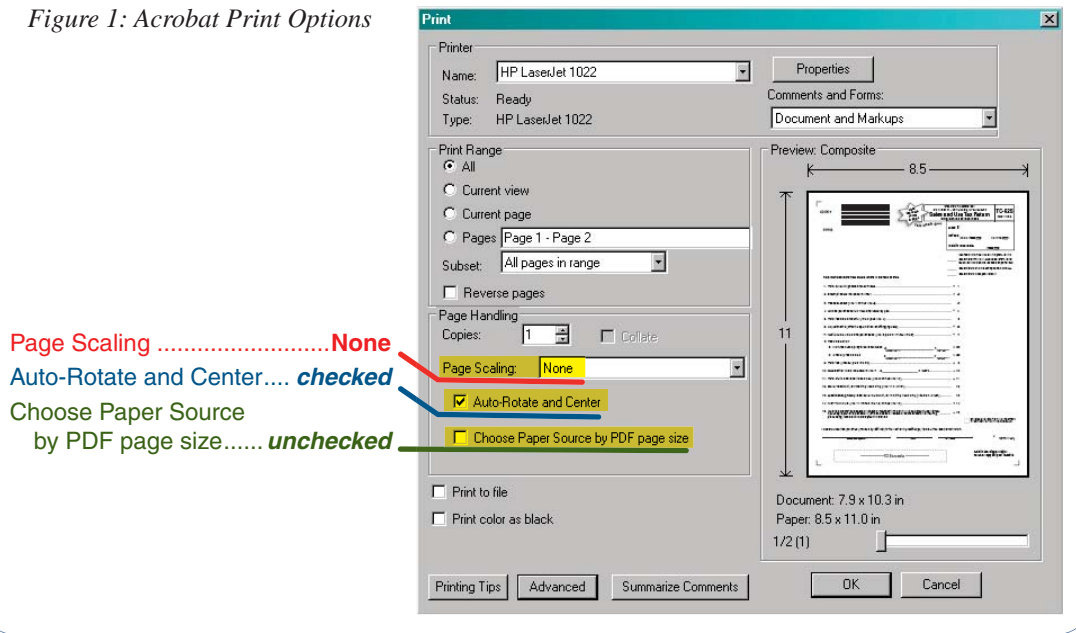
Figure 1: Acrobat Print Options

Page Scaling ..........................None
Auto-Rotate and Center.... checked
Choose Paper Source by PDF page size...... unchecked

Print

Printer
Name: HP LaserJet 1022
Status: Ready
Type: HP LaserJet 1022
Properties
Comments and Forms:
Document and Markups

Print Range
All
Current view
Current page
Pages Page 1 - Page 2
Subset: All pages in range
Reverse pages

Page Handling
Copies: 1
Collate
Page Scaling: None
Auto-Rotate and Center
Choose Paper Source by PDF page size

Print to file
Print color as black

Preview: Composite
8.5
11
TC-62S
Sales and Use Tax Return
Document: 7.9 x 10.3 in
Paper: 8.5 x 11.0 in
1/2 (1)

Printing Tips
Advanced
Summarize Comments
OK
Cancel